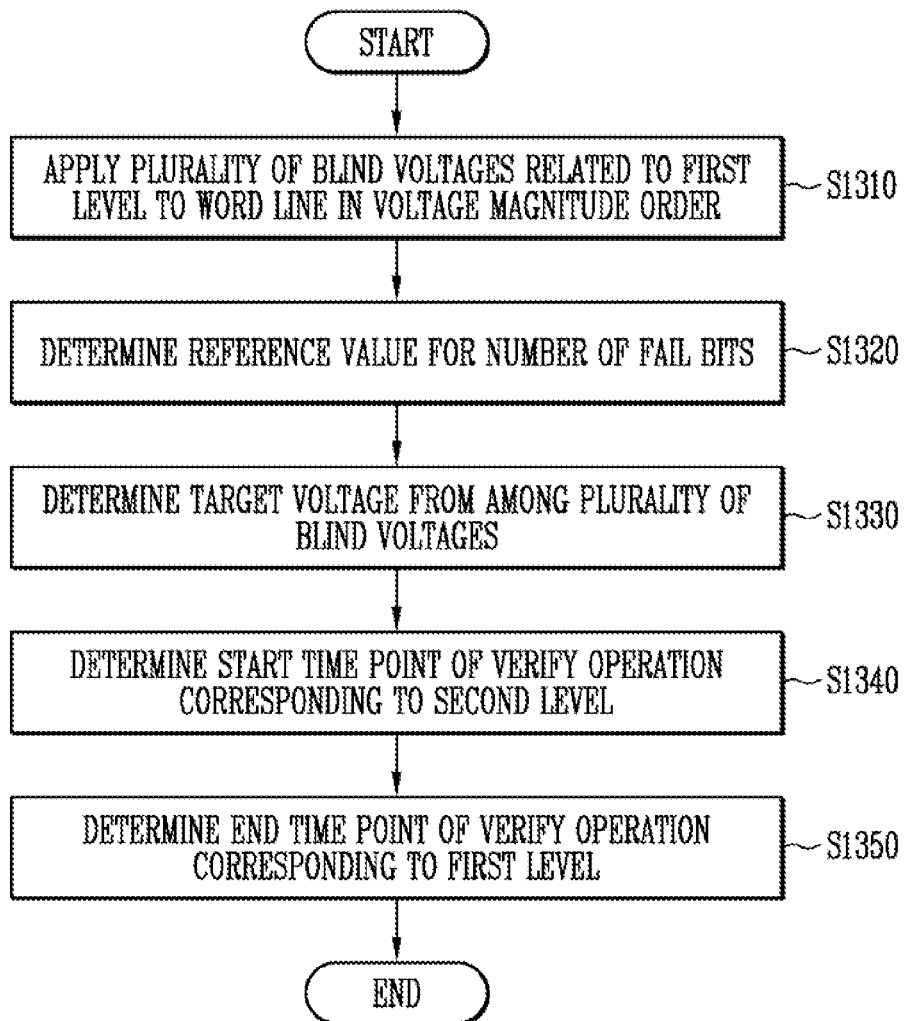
START

APPLY PLURALITY OF BLIND VOLTAGES RELATED TO FIRST LEVEL TO WORD LINE IN VOLTAGE MAGNITUDE ORDER

S1310

DETERMINE REFERENCE VALUE FOR NUMBER OF FAIL BITS

S1320

DETERMINE TARGET VOLTAGE FROM AMONG PLURALITY OF BLIND VOLTAGES

S1330

DETERMINE START TIME POINT OF VERIFY OPERATION CORRESPONDING TO SECOND LEVEL

S1340

DETERMINE END TIME POINT OF VERIFY OPERATION CORRESPONDING TO FIRST LEVEL

S1350

END